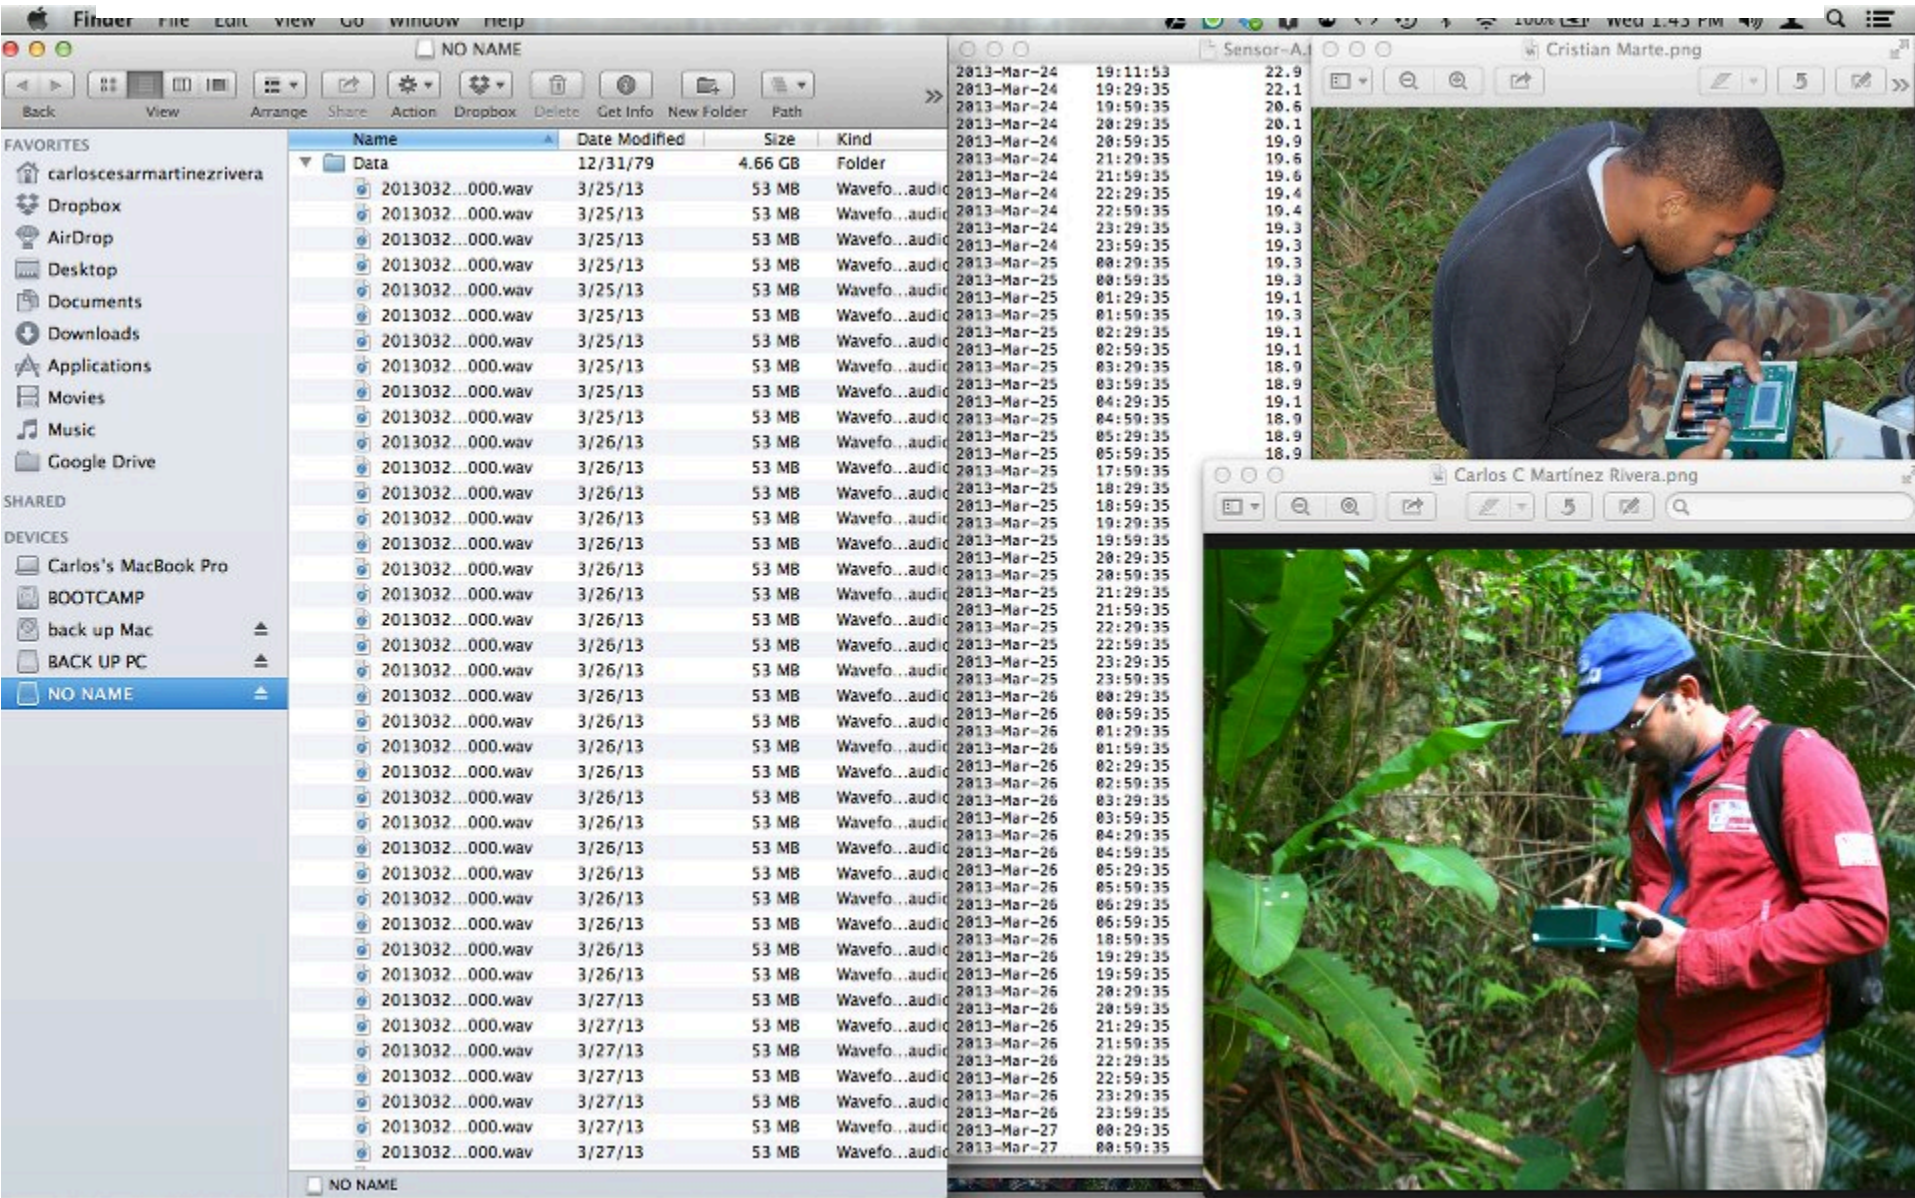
Finder File Edit View Go Window Help
100% Wed 1:43 PM

NO NAME

Back View Arrange Share Action Dropbox Delete Get Info New Folder Path

FAVORITES
carloscesarmartinezrivera
Dropbox
AirDrop
Desktop
Documents
Downloads
Applications
Movies
Music
Google Drive

SHARED

DEVICES
Carlos's MacBook Pro
BOOTCAMP
back up Mac
BACK UP PC
NO NAME

| Name | Date Modified | Size | Kind |
|---|---|---|---|
| Data | 12/31/79 | 4.66 GB | Folder |
| 2013032...000.wav | 3/25/13 | 53 MB | Wavefo...audio |
| 2013032...000.wav | 3/25/13 | 53 MB | Wavefo...audio |
| 2013032...000.wav | 3/25/13 | 53 MB | Wavefo...audio |
| 2013032...000.wav | 3/25/13 | 53 MB | Wavefo...audio |
| 2013032...000.wav | 3/25/13 | 53 MB | Wavefo...audio |
| 2013032...000.wav | 3/25/13 | 53 MB | Wavefo...audio |
| 2013032...000.wav | 3/25/13 | 53 MB | Wavefo...audio |
| 2013032...000.wav | 3/25/13 | 53 MB | Wavefo...audio |
| 2013032...000.wav | 3/25/13 | 53 MB | Wavefo...audio |
| 2013032...000.wav | 3/25/13 | 53 MB | Wavefo...audio |
| 2013032...000.wav | 3/26/13 | 53 MB | Wavefo...audio |
| 2013032...000.wav | 3/26/13 | 53 MB | Wavefo...audio |
| 2013032...000.wav | 3/26/13 | 53 MB | Wavefo...audio |
| 2013032...000.wav | 3/26/13 | 53 MB | Wavefo...audio |
| 2013032...000.wav | 3/26/13 | 53 MB | Wavefo...audio |
| 2013032...000.wav | 3/26/13 | 53 MB | Wavefo...audio |
| 2013032...000.wav | 3/26/13 | 53 MB | Wavefo...audio |
| 2013032...000.wav | 3/26/13 | 53 MB | Wavefo...audio |
| 2013032...000.wav | 3/26/13 | 53 MB | Wavefo...audio |
| 2013032...000.wav | 3/26/13 | 53 MB | Wavefo...audio |
| 2013032...000.wav | 3/26/13 | 53 MB | Wavefo...audio |
| 2013032...000.wav | 3/26/13 | 53 MB | Wavefo...audio |
| 2013032...000.wav | 3/26/13 | 53 MB | Wavefo...audio |
| 2013032...000.wav | 3/26/13 | 53 MB | Wavefo...audio |
| 2013032...000.wav | 3/26/13 | 53 MB | Wavefo...audio |
| 2013032...000.wav | 3/26/13 | 53 MB | Wavefo...audio |
| 2013032...000.wav | 3/26/13 | 53 MB | Wavefo...audio |
| 2013032...000.wav | 3/26/13 | 53 MB | Wavefo...audio |
| 2013032...000.wav | 3/26/13 | 53 MB | Wavefo...audio |
| 2013032...000.wav | 3/26/13 | 53 MB | Wavefo...audio |
| 2013032...000.wav | 3/26/13 | 53 MB | Wavefo...audio |
| 2013032...000.wav | 3/26/13 | 53 MB | Wavefo...audio |
| 2013032...000.wav | 3/27/13 | 53 MB | Wavefo...audio |
| 2013032...000.wav | 3/27/13 | 53 MB | Wavefo...audio |
| 2013032...000.wav | 3/27/13 | 53 MB | Wavefo...audio |
| 2013032...000.wav | 3/27/13 | 53 MB | Wavefo...audio |
| 2013032...000.wav | 3/27/13 | 53 MB | Wavefo...audio |
| 2013032...000.wav | 3/27/13 | 53 MB | Wavefo...audio |
| 2013032...000.wav | 3/27/13 | 53 MB | Wavefo...audio |

NO NAME

Sensor-A

2013-Mar-24 19:11:53 22.9
2013-Mar-24 19:29:35 22.1
2013-Mar-24 19:59:35 20.6
2013-Mar-24 20:29:35 20.1
2013-Mar-24 20:59:35 19.9
2013-Mar-24 21:29:35 19.6
2013-Mar-24 21:59:35 19.6
2013-Mar-24 22:29:35 19.4
2013-Mar-24 22:59:35 19.4
2013-Mar-24 23:29:35 19.3
2013-Mar-24 23:59:35 19.3
2013-Mar-25 00:29:35 19.3
2013-Mar-25 00:59:35 19.3
2013-Mar-25 01:29:35 19.1
2013-Mar-25 01:59:35 19.3
2013-Mar-25 02:29:35 19.1
2013-Mar-25 02:59:35 19.1
2013-Mar-25 03:29:35 18.9
2013-Mar-25 03:59:35 18.9
2013-Mar-25 04:29:35 19.1
2013-Mar-25 04:59:35 18.9
2013-Mar-25 05:29:35 18.9
2013-Mar-25 05:59:35 18.9
2013-Mar-25 17:59:35
2013-Mar-25 18:29:35
2013-Mar-25 18:59:35
2013-Mar-25 19:29:35
2013-Mar-25 19:59:35
2013-Mar-25 20:29:35
2013-Mar-25 20:59:35
2013-Mar-25 21:29:35
2013-Mar-25 21:59:35
2013-Mar-25 22:29:35
2013-Mar-25 22:59:35
2013-Mar-25 23:29:35
2013-Mar-25 23:59:35
2013-Mar-26 00:29:35
2013-Mar-26 00:59:35
2013-Mar-26 01:29:35
2013-Mar-26 01:59:35
2013-Mar-26 02:29:35
2013-Mar-26 02:59:35
2013-Mar-26 03:29:35
2013-Mar-26 03:59:35
2013-Mar-26 04:29:35
2013-Mar-26 04:59:35
2013-Mar-26 05:29:35
2013-Mar-26 05:59:35
2013-Mar-26 06:29:35
2013-Mar-26 06:59:35
2013-Mar-26 18:59:35
2013-Mar-26 19:29:35
2013-Mar-26 19:59:35
2013-Mar-26 20:29:35
2013-Mar-26 20:59:35
2013-Mar-26 21:29:35
2013-Mar-26 21:59:35
2013-Mar-26 22:29:35
2013-Mar-26 22:59:35
2013-Mar-26 23:29:35
2013-Mar-26 23:59:35
2013-Mar-27 00:29:35
2013-Mar-27 00:59:35

Cristian Marte.png

Carlos C Martínez Rivera.png